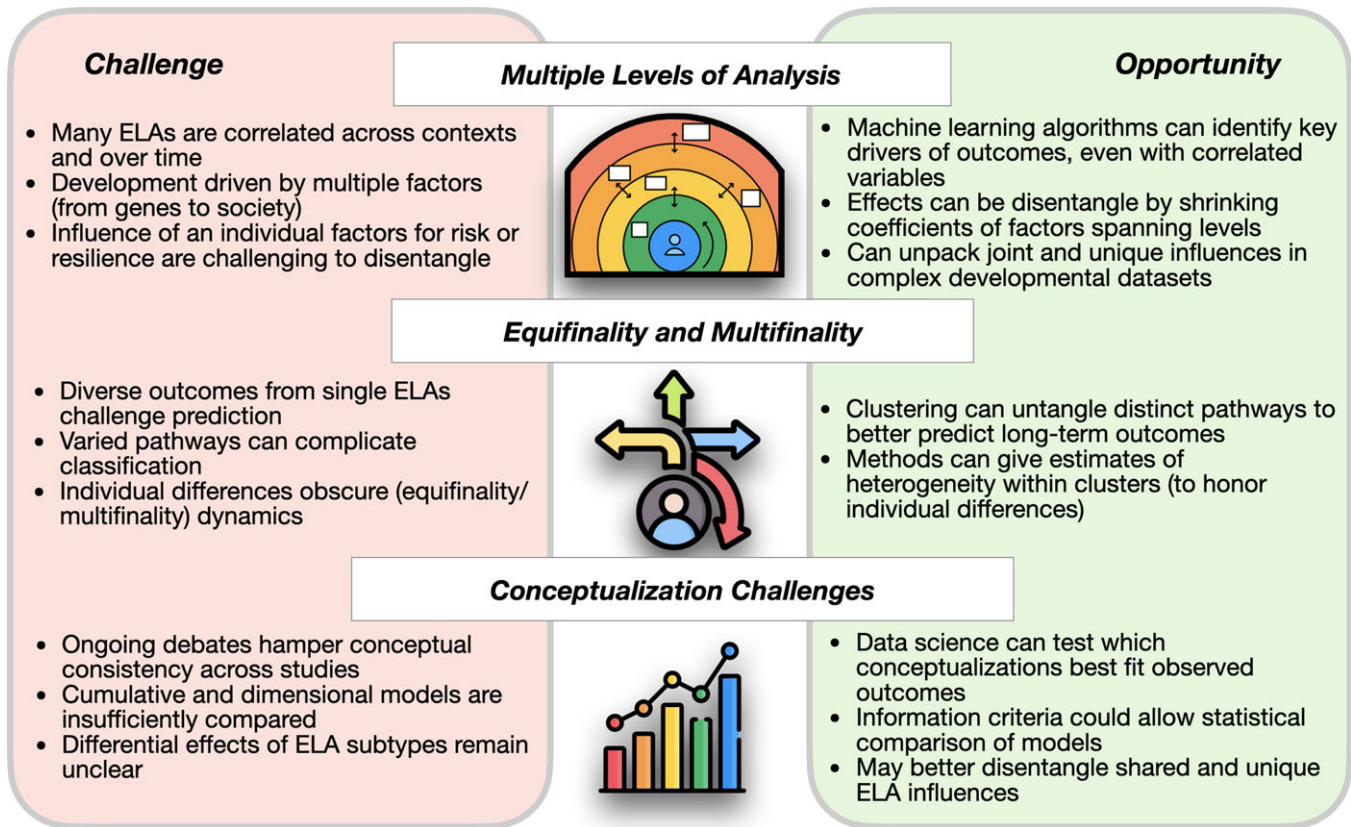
Challenge

Multiple Levels of Analysis

Opportunity

- Many ELAs are correlated across contexts and over time
- Development driven by multiple factors (from genes to society)
- Influence of an individual factors for risk or resilience are challenging to disentangle

- Machine learning algorithms can identify key drivers of outcomes, even with correlated variables
- Effects can be disentangle by shrinking coefficients of factors spanning levels
- Can unpack joint and unique influences in complex developmental datasets

Equifinality and Multifinality

- Diverse outcomes from single ELAs challenge prediction
- Varied pathways can complicate classification
- Individual differences obscure (equifinality/ multifinality) dynamics

- Clustering can untangle distinct pathways to better predict long-term outcomes
- Methods can give estimates of heterogeneity within clusters (to honor individual differences)

Conceptualization Challenges

- Ongoing debates hamper conceptual consistency across studies
- Cumulative and dimensional models are insufficiently compared
- Differential effects of ELA subtypes remain unclear

- Data science can test which conceptualizations best fit observed outcomes
- Information criteria could allow statistical comparison of models
- May better disentangle shared and unique ELA influences